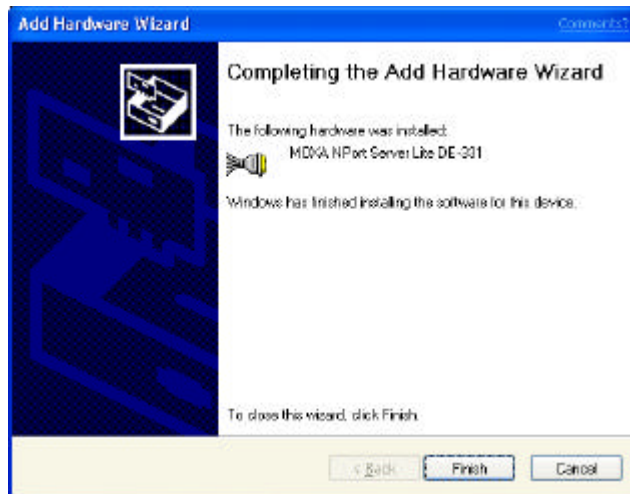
Add Hardware Wizard

Comments?

Completing the Add Hardware Wizard

The following hardware was installed:

MOXA NPort Server Lite DE-301

Windows has finished installing the software for this device.

To close this wizard, click Finish.

< Back

Finish

Cancel